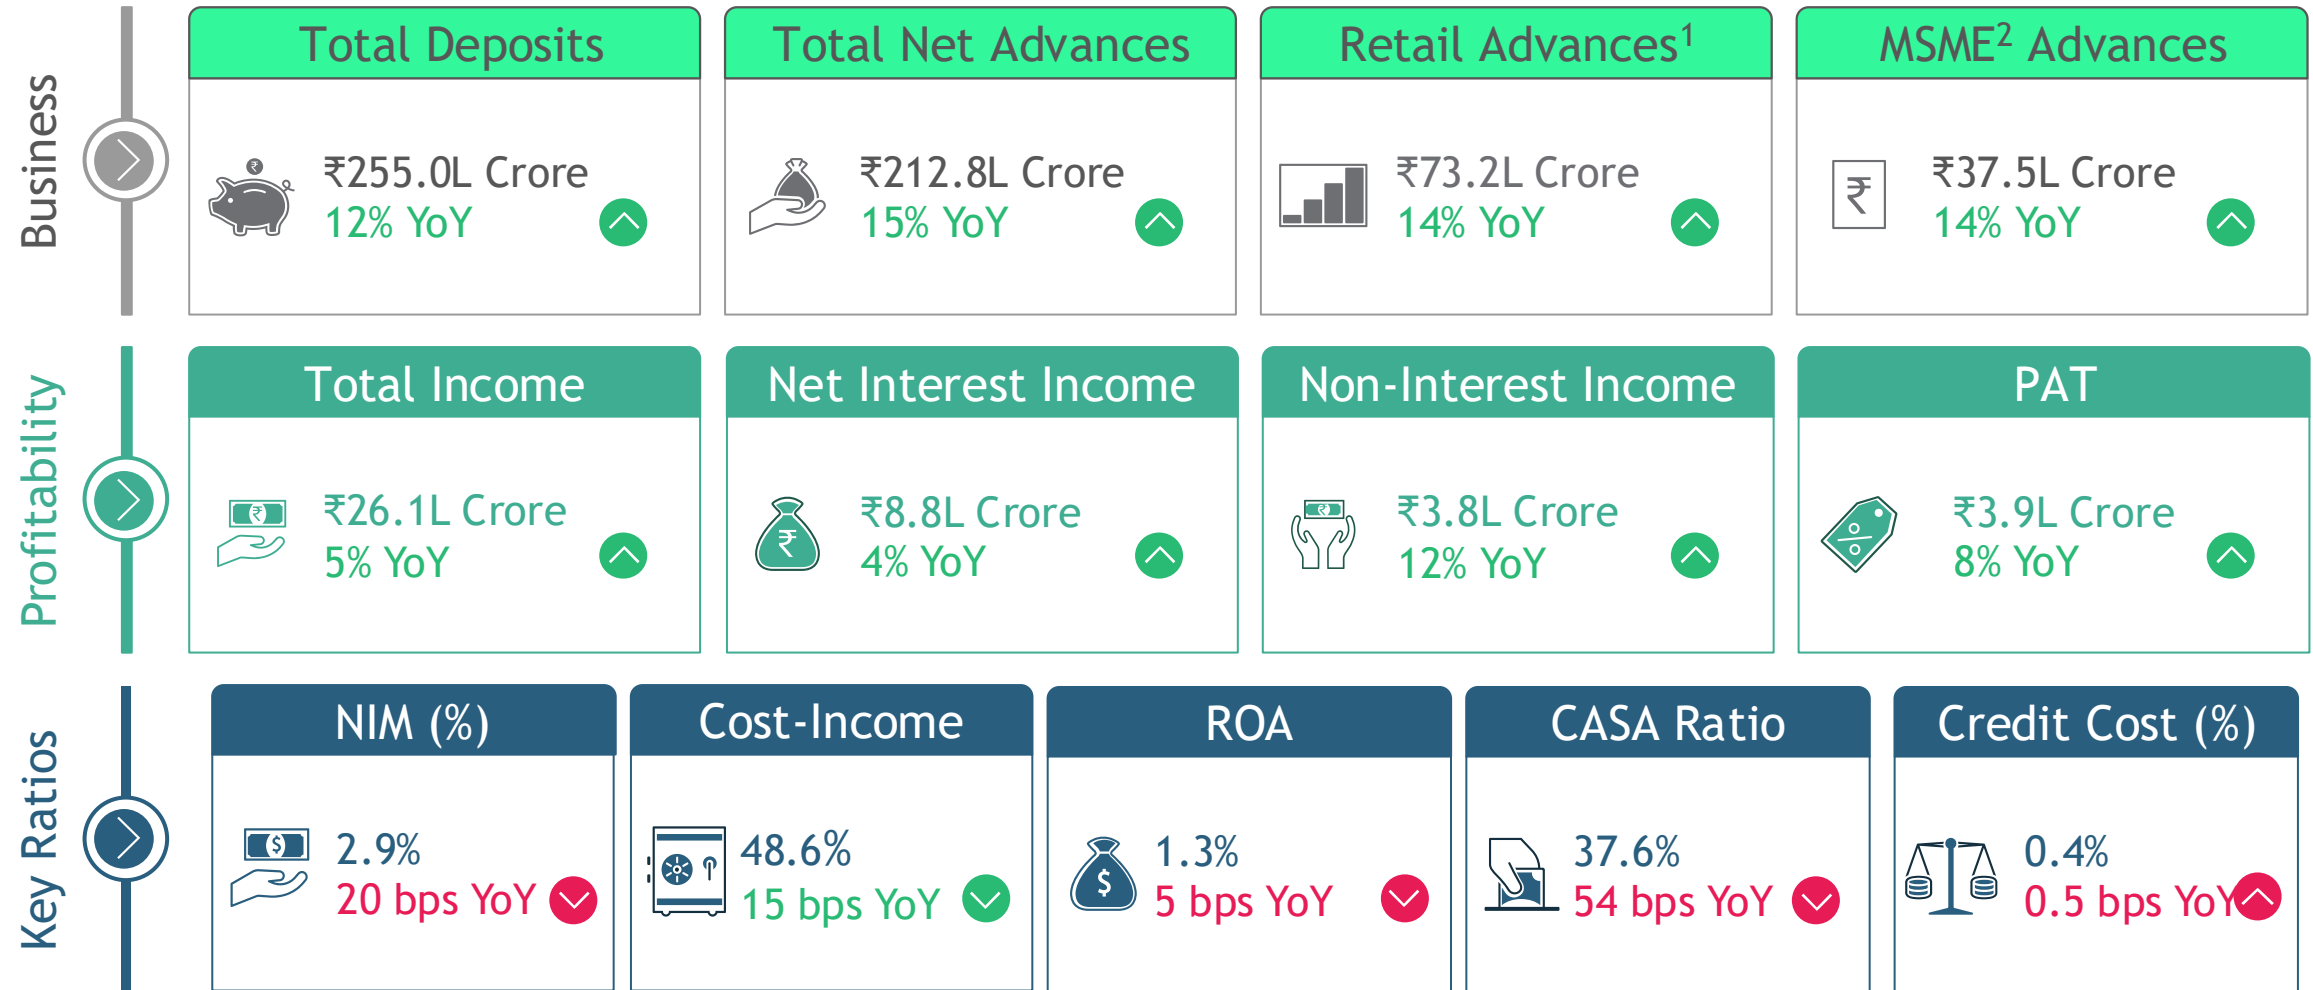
Business

Total Deposits
₹255.0L Crore
12% YoY

Total Net Advances
₹212.8L Crore
15% YoY

Retail Advances$^1$
₹73.2L Crore
14% YoY

MSME$^2$ Advances
₹37.5L Crore
14% YoY

Profitability

Total Income
₹26.1L Crore
5% YoY

Net Interest Income
₹8.8L Crore
4% YoY

Non-Interest Income
₹3.8L Crore
12% YoY

PAT
₹3.9L Crore
8% YoY

Key Ratios

NIM (%)
2.9%
20 bps YoY

Cost-Income
48.6%
15 bps YoY

ROA
1.3%
5 bps YoY

CASA Ratio
37.6%
54 bps YoY

Credit Cost (%)
0.4%
0.5 bps YoY